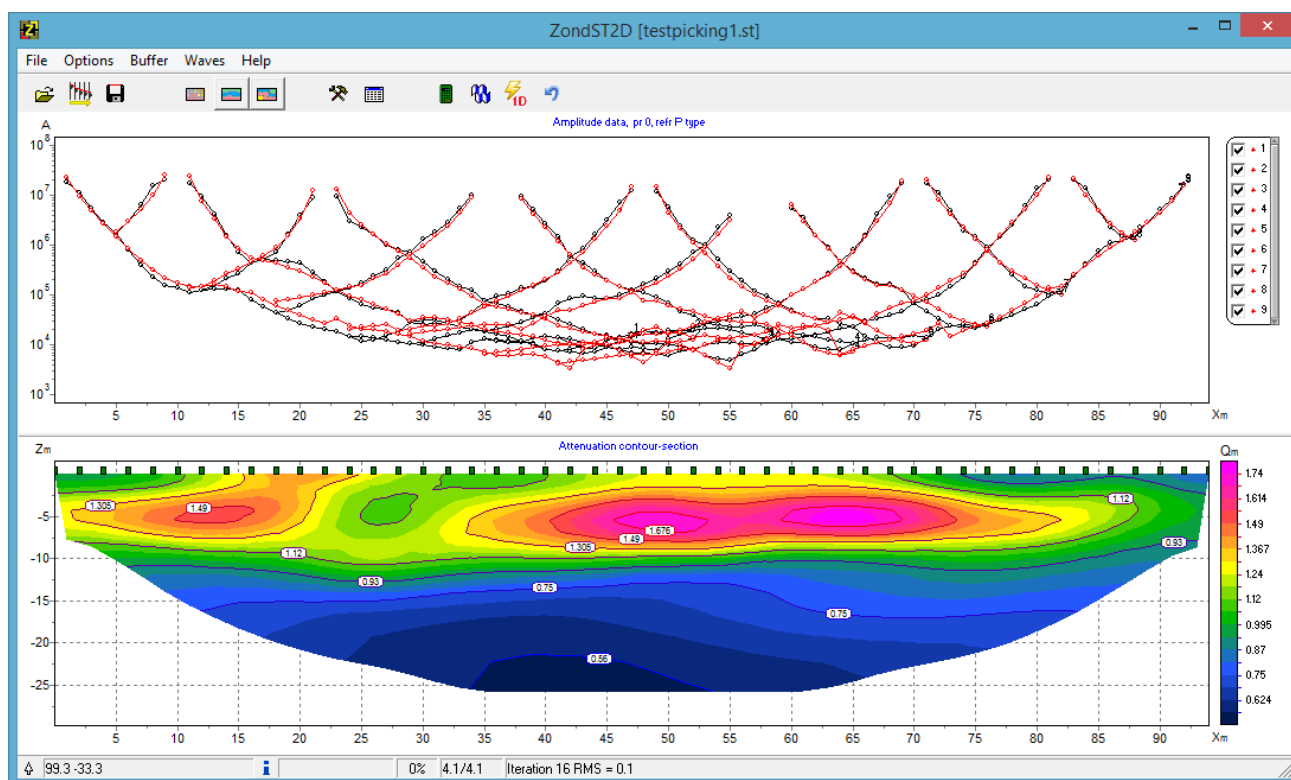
ZondST2D [testpicking1.st]

File Options Buffer Waves Help

Amplitude data, pr 0, refr P type

A

$10^8$
$10^7$
$10^6$
$10^5$
$10^4$
$10^3$

5 10 15 20 25 30 35 40 45 50 55 60 65 70 75 80 85 90 Xm

1
2
3
4
5
6
7
8
9

Attenuation contour-section

Zm

-5
-10
-15
-20
-25

1.305 1.49 1.576 1.49 1.305 1.12 0.93 0.75 0.75 0.56 1.12 0.93

Qm
1.74
1.614
1.49
1.367
1.24
1.12
0.995
0.87
0.75
0.624

5 10 15 20 25 30 35 40 45 50 55 60 65 70 75 80 85 90 Xm

99.3 -33.3 | 0% | 4.1/4.1 | Iteration 16 RMS = 0.1